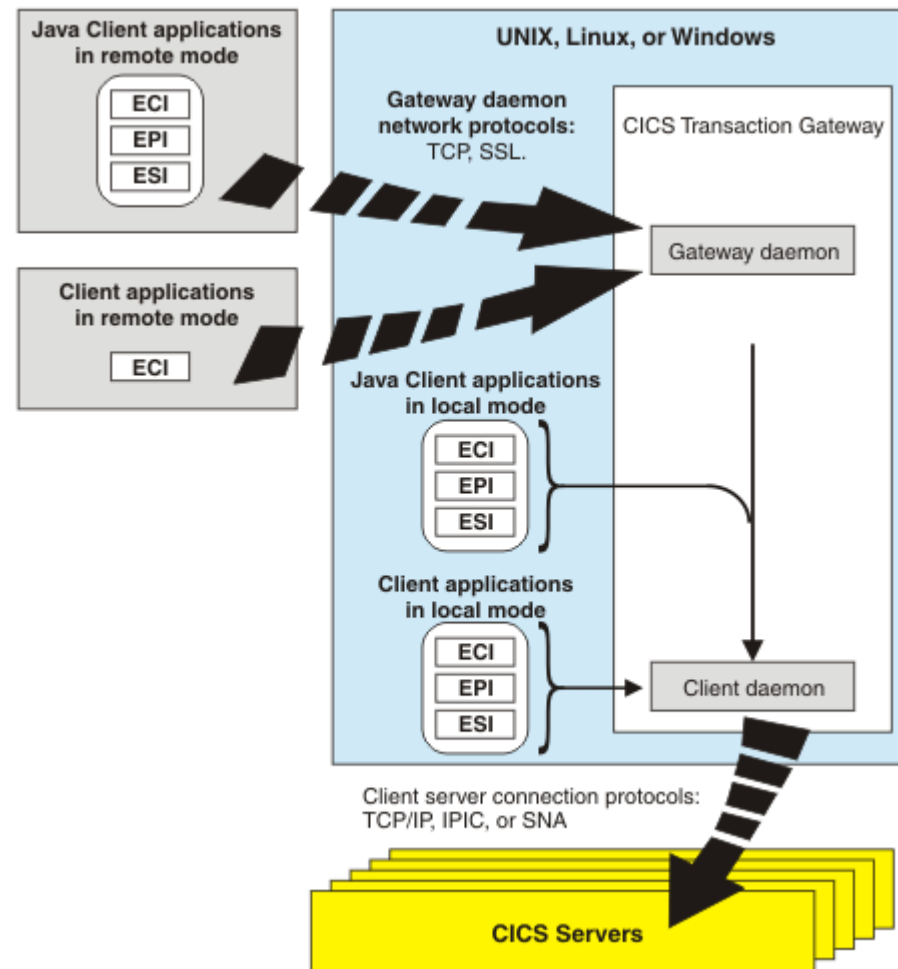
Java Client applications in remote mode

ECI

EPI

ESI

UNIX, Linux, or Windows

Gateway daemon network protocols: TCP, SSL.

CICS Transaction Gateway

Gateway daemon

Client applications in remote mode

ECI

Java Client applications in local mode

ECI

EPI

ESI

Client applications in local mode

ECI

EPI

ESI

Client daemon

Client server connection protocols: TCP/IP, IPIC, or SNA

CICS Servers